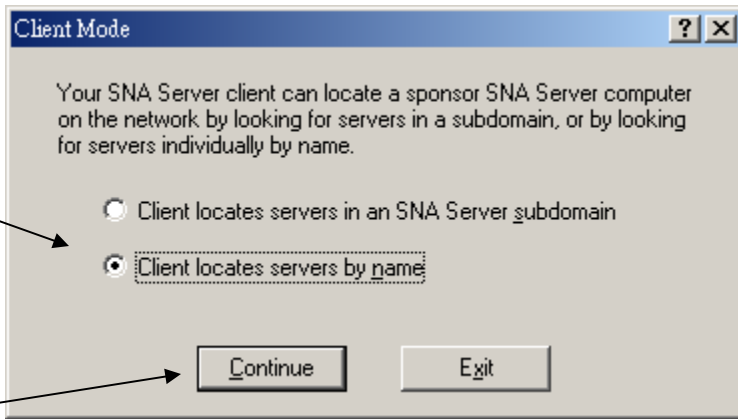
Client Mode

?

Your SNA Server client can locate a sponsor SNA Server computer on the network by looking for servers in a subdomain, or by looking for servers individually by name.

Client locates servers in an SNA Server subdomain

Client locates servers by name

Continue

Exit